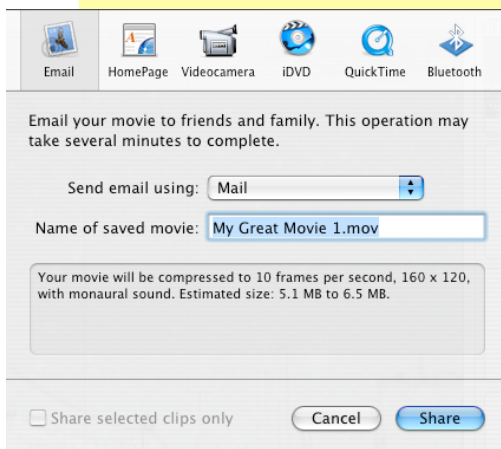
Email HomePage Videocamera iDVD QuickTime Bluetooth

Email your movie to friends and family. This operation may take several minutes to complete.

Send email using: Mail

Name of saved movie: My Great Movie 1.mov

Your movie will be compressed to 10 frames per second, 160 x 120, with monaural sound. Estimated size: 5.1 MB to 6.5 MB.

Share selected clips only

Cancel Share